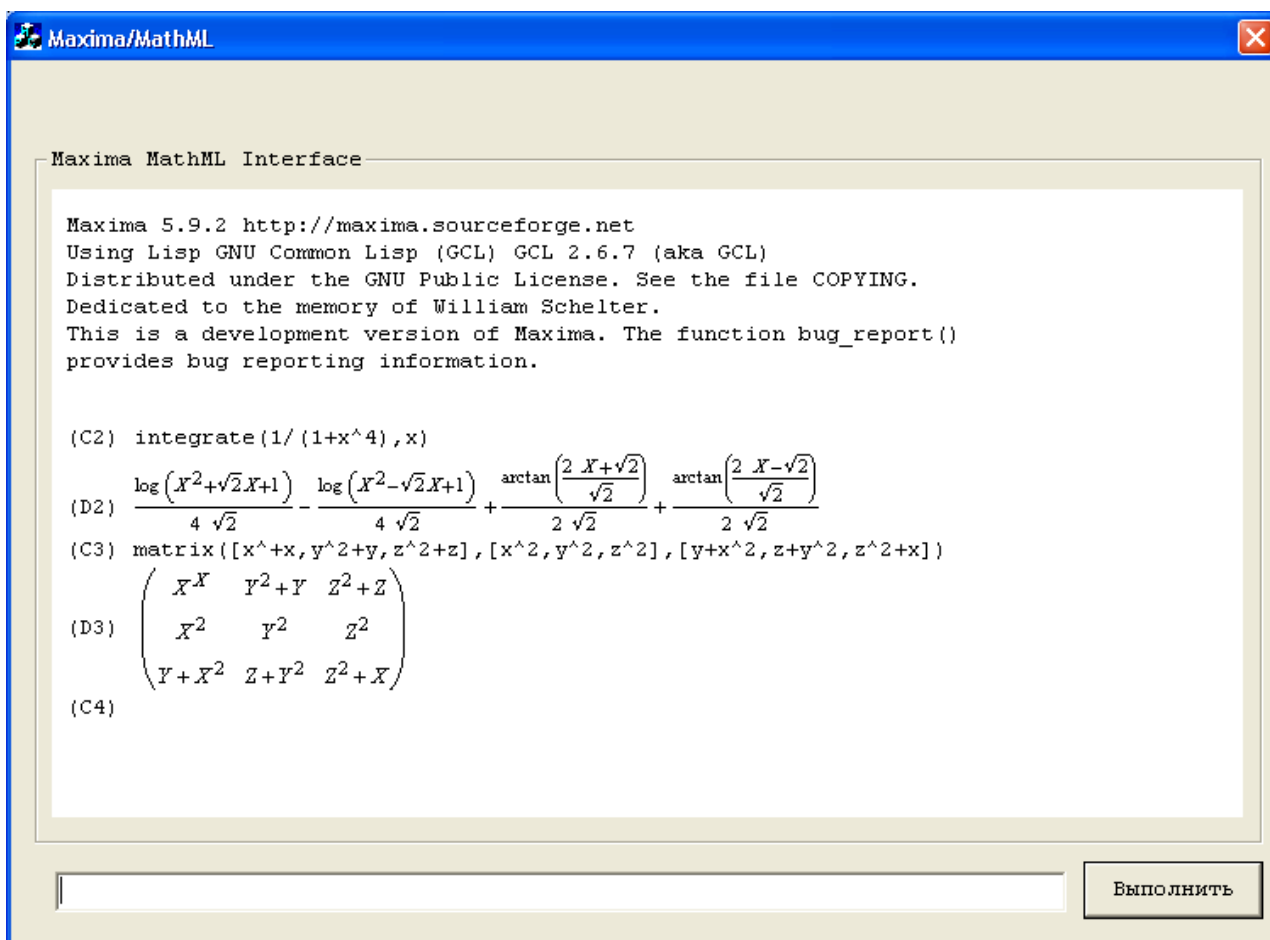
Maxima/MathML

Maxima MathML Interface

Maxima 5.9.2 http://maxima.sourceforge.net
Using Lisp GNU Common Lisp (GCL) GCL 2.6.7 (aka GCL)
Distributed under the GNU Public License. See the file COPYING.
Dedicated to the memory of William Schelter.
This is a development version of Maxima. The function bug_report()
provides bug reporting information.

(C2) integrate(1/(1+x^4),x)

(D2) $\frac{\log\left(X^2+\sqrt{2}X+1\right)}{4\ \sqrt{2}}-\frac{\log\left(X^2-\sqrt{2}X+1\right)}{4\ \sqrt{2}}+\frac{\arctan\left(\frac{2\ X+\sqrt{2}}{\sqrt{2}}\right)}{2\ \sqrt{2}}+\frac{\arctan\left(\frac{2\ X-\sqrt{2}}{\sqrt{2}}\right)}{2\ \sqrt{2}}$

(C3) matrix([x^+x,y^2+y,z^2+z],[x^2,y^2,z^2],[y+x^2,z+y^2,z^2+x])

(D3) $\begin{pmatrix} X^X & Y^2+Y & Z^2+Z \\ X^2 & Y^2 & Z^2 \\ Y+X^2 & Z+Y^2 & Z^2+X \end{pmatrix}$

(C4)

Выполнить